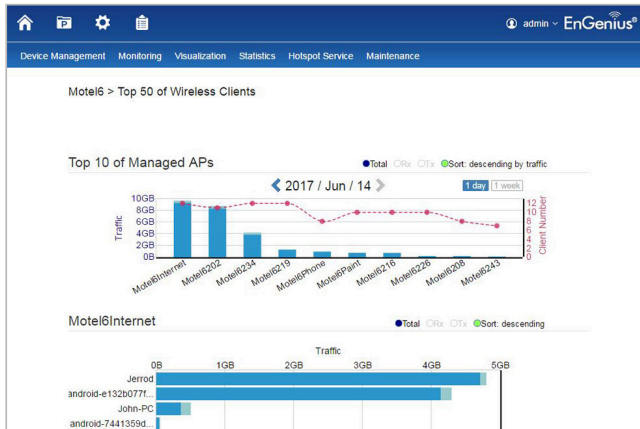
admin EnGenius®

Device Management Monitoring Visualization Statistics Hotspot Service Maintenance

Motel6 > Top 50 of Wireless Clients

Top 10 of Managed APs

Total Rx Tx Sort: descending by traffic

2017 / Jun / 14

1 day 1 week

Traffic

10GB
8GB
6GB
4GB
2GB
0B

12
10
8
6
4
2
0

Client Number

Motel6Internet Motel6202 Motel6234 Motel6219 Motel6Phone Motel6Paint Motel6216 Motel6226 Motel6208 Motel6243

Motel6Internet

Total Rx Tx Sort: descending

Traffic

0B 1GB 2GB 3GB 4GB 5GB

Jerrod
android-e132b077f...
John-PC
android-7441359d...